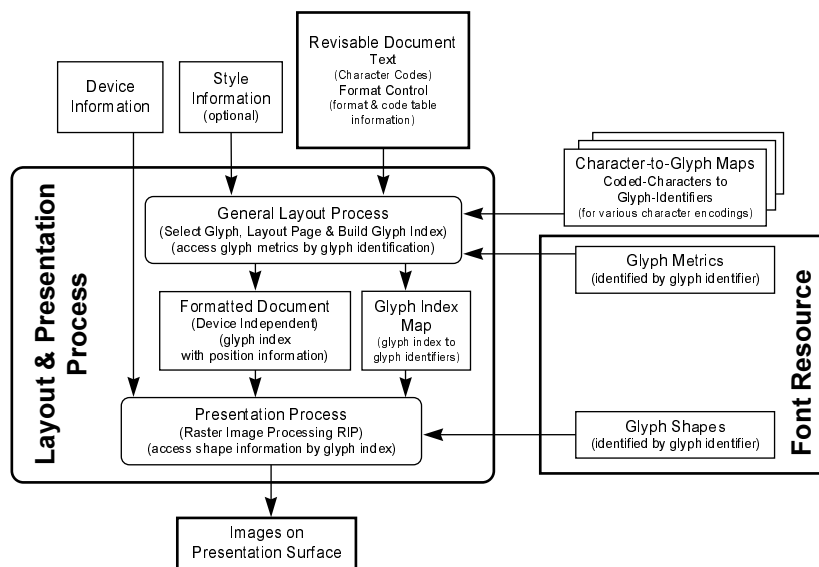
Device Information

Style Information (optional)

Revisable Document
Text
(Character Codes)
Format Control
(format & code table information)

Character-to-Glyph Maps
Coded-Characters to Glyph-Identifiers
(for various character encodings)

Layout & Presentation Process

General Layout Process
(Select Glyph, Layout Page & Build Glyph Index)
(access glyph metrics by glyph identification)

Formatted Document
(Device Independent)
(glyph index with position information)

Glyph Index Map
(glyph index to glyph identifiers)

Presentation Process
(Raster Image Processing RIP)
(access shape information by glyph index)

Glyph Metrics
(identified by glyph identifier)

Glyph Shapes
(identified by glyph identifier)

Font Resource

Images on Presentation Surface